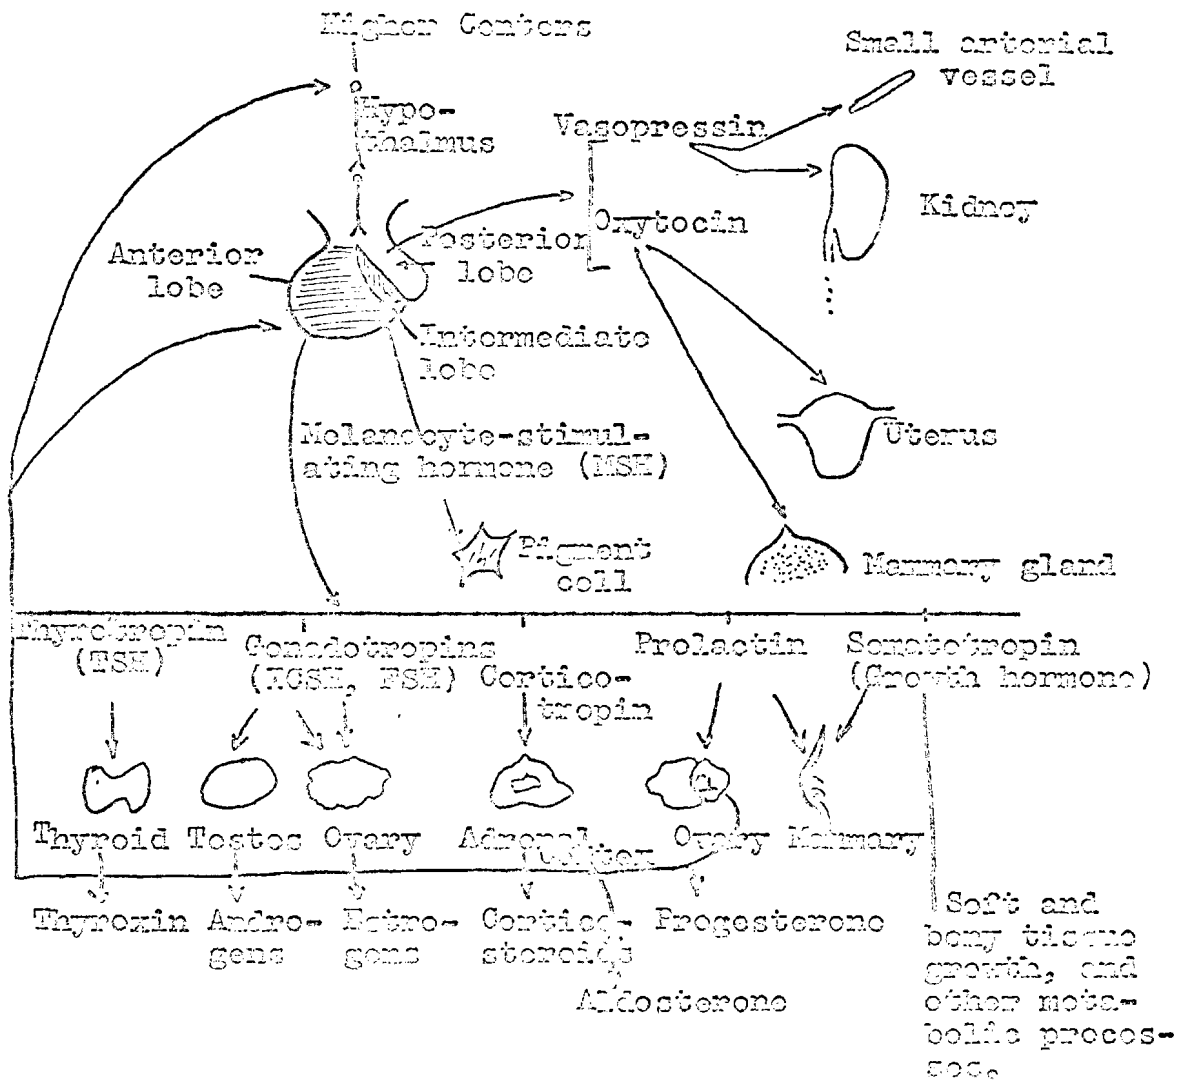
Higher Centers

Hypothalmus

Small arterial vessel

Vasopressin

Kidney

Anterior lobe

Posterior lobe

Oxytocin

Intermediate lobe

Uterus

Melanocyte-stimulating hormone (MSH)

Pigment cell

Mammary gland

Thyrotropin (TSH)

Gonadotropins (ICSH, FSH)

Corticotropin

Prolactin

Somatotropin (Growth hormone)

Thyroid

Testes

Ovary

Adrenal

Cortex

Ovary

Mammary

Thyroxin

Androgens

Estrogens

Corticosteroids

Progesterone

Aldosterone

Soft and bony tissue growth, and other metabolic processes.